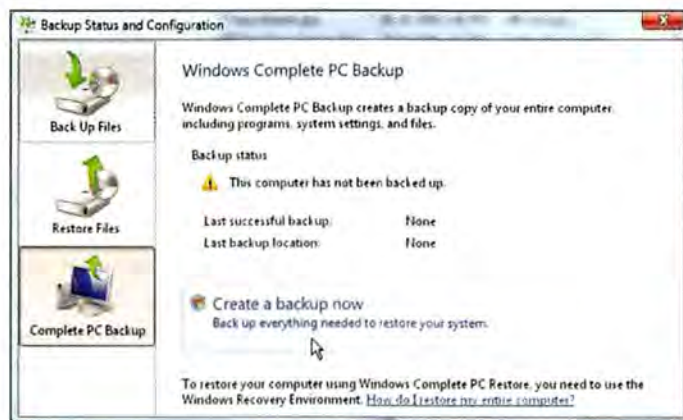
Backup Status and Configuration

Back Up Files

Restore Files

Complete PC Backup

Windows Complete PC Backup

Windows Complete PC Backup creates a backup copy of your entire computer, including programs, system settings, and files.

Backup status

This computer has not been backed up.

Last successful backup: None

Last backup location: None

Create a backup now

Back up everything needed to restore your system.

To restore your computer using Windows Complete PC Restore, you need to use the Windows Recovery Environment. How do I restore my entire computer?